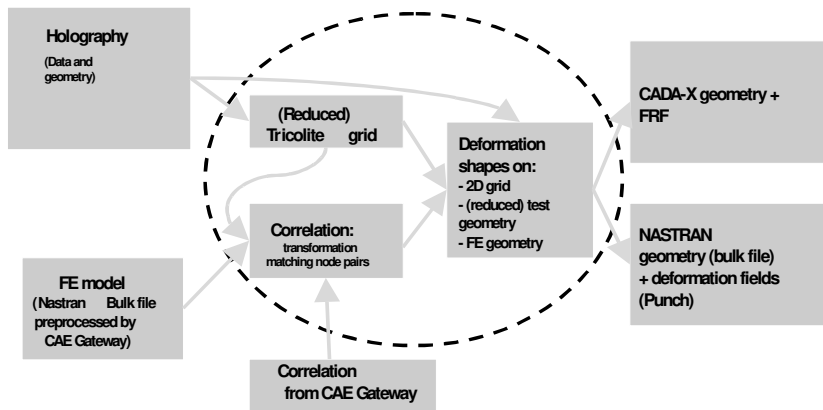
Holography
(Data and geometry)

(Reduced) Tricolite grid

Correlation:
transformation matching node pairs

Deformation shapes on:
- 2D grid
- (reduced) test geometry
- FE geometry

CADA-X geometry + FRF

NASTRAN geometry (bulk file) + deformation fields (Punch)

FE model
(Nastran Bulk file preprocessed by CAE Gateway)

Correlation from CAE Gateway